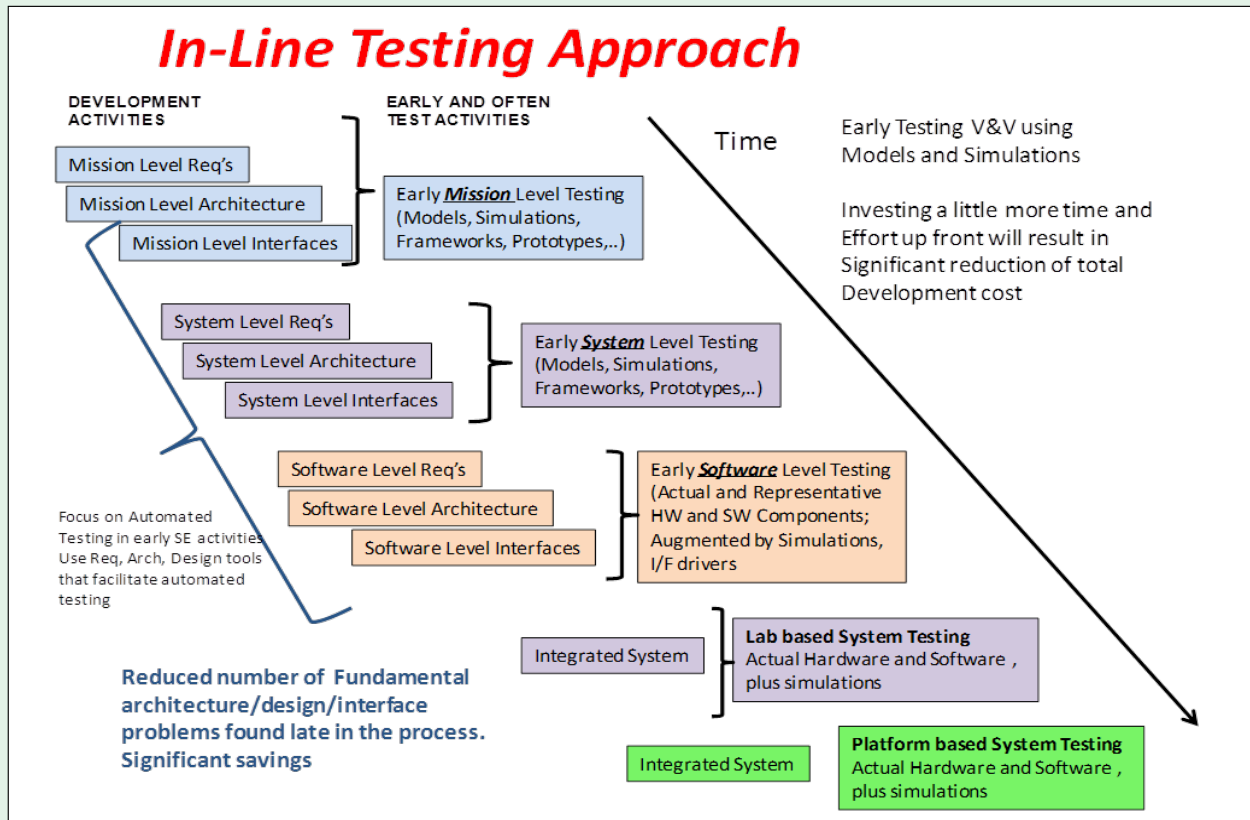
In-Line Testing Approach

DEVELOPMENT ACTIVITIES

EARLY AND OFTEN TEST ACTIVITIES

Time

Early Testing V&V using Models and Simulations

Investing a little more time and Effort up front will result in Significant reduction of total Development cost

Mission Level Req's

Mission Level Architecture

Mission Level Interfaces

Early Mission Level Testing (Models, Simulations, Frameworks, Prototypes,..)

System Level Req's

System Level Architecture

System Level Interfaces

Early System Level Testing (Models, Simulations, Frameworks, Prototypes,..)

Software Level Req's

Software Level Architecture

Software Level Interfaces

Early Software Level Testing (Actual and Representative HW and SW Components; Augmented by Simulations, I/F drivers

Focus on Automated Testing in early SE activities Use Req, Arch, Design tools that facilitate automated testing

Integrated System

Lab based System Testing
Actual Hardware and Software , plus simulations

Reduced number of Fundamental architecture/design/interface problems found late in the process. Significant savings

Integrated System

Platform based System Testing
Actual Hardware and Software , plus simulations